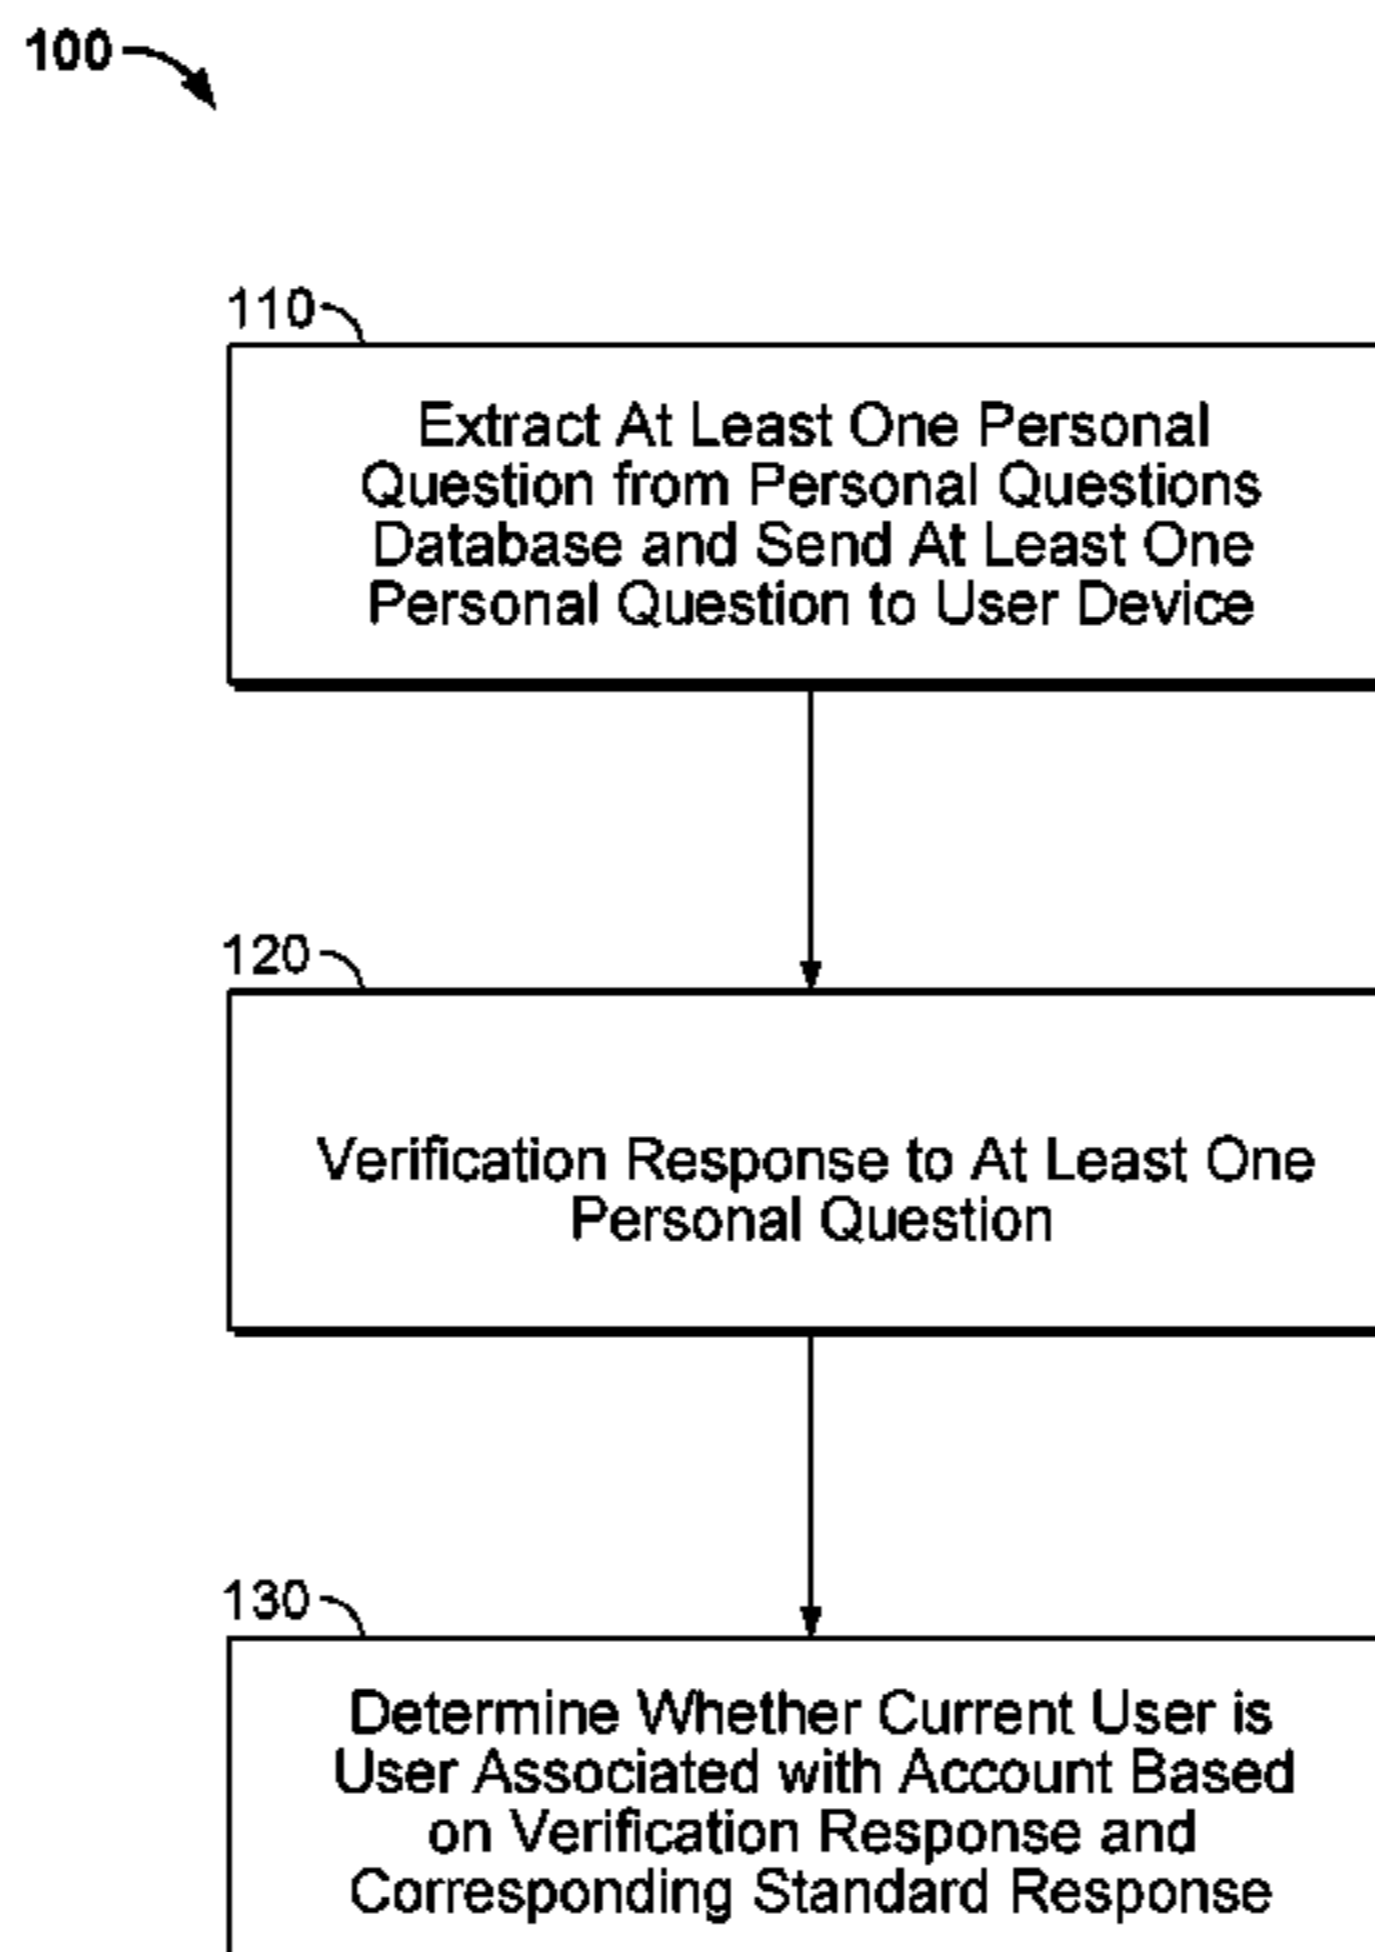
100

110

Extract At Least One Personal Question from Personal Questions Database and Send At Least One Personal Question to User Device

120

Verification Response to At Least One Personal Question

130

Determine Whether Current User is User Associated with Account Based on Verification Response and Corresponding Standard Response